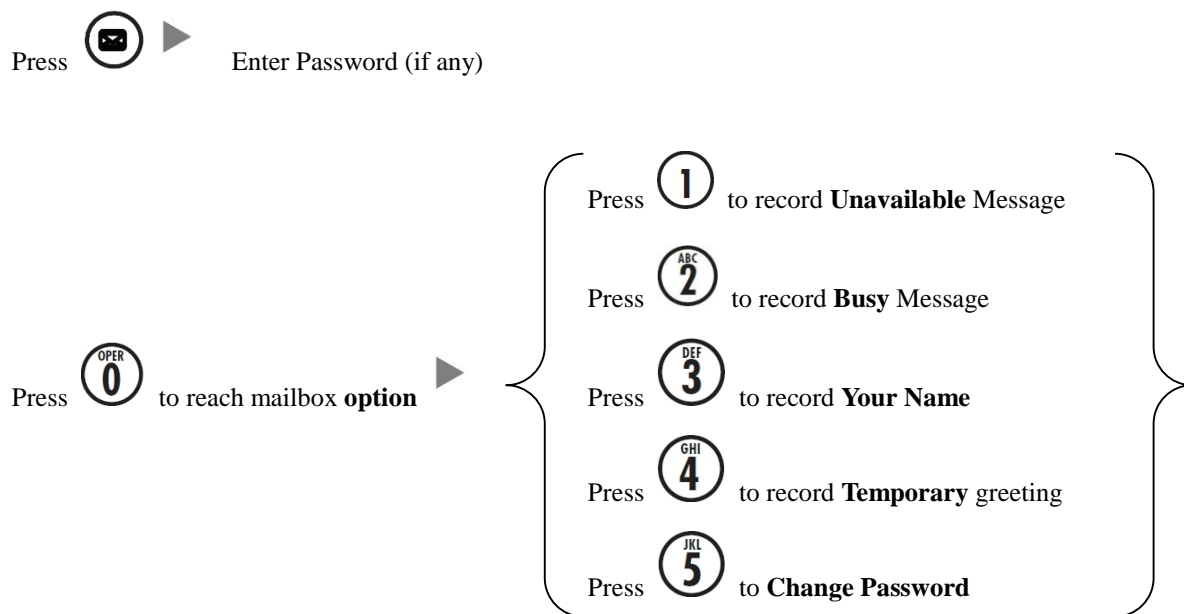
Press Enter Password (if any)

Press OPER 0 to reach mailbox **option**

Press 1 to record **Unavailable** Message

Press ABC 2 to record **Busy** Message

Press DEF 3 to record **Your Name**

Press GHI 4 to record **Temporary** greeting

Press JKL 5 to **Change Password**